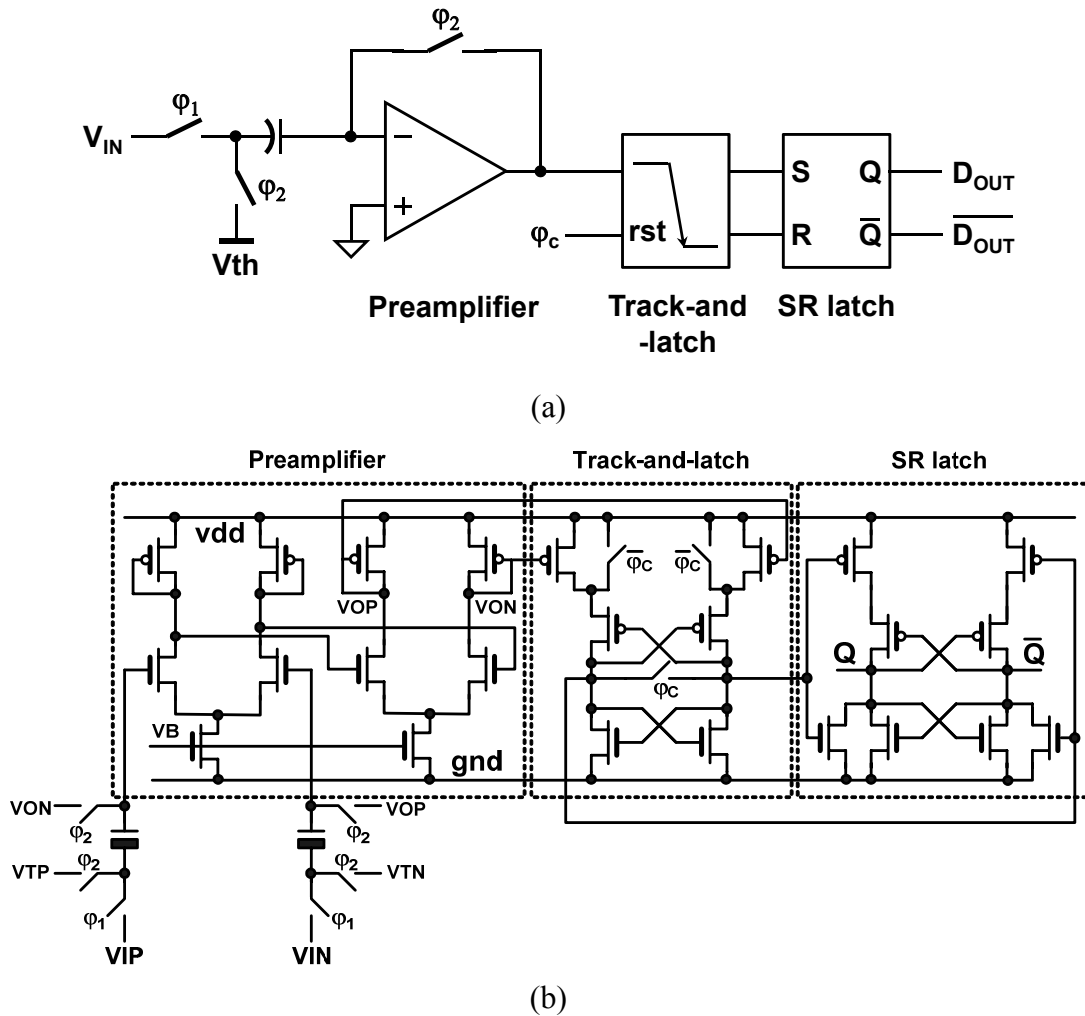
$\varphi_2$
$\varphi_1$
$V_{IN}$
$\varphi_2$
Vth
−
+
Preamplifier
$\varphi_c$
rst
Track-and-latch
S
R
Q
$\overline{Q}$
SR latch
$D_{OUT}$
$\overline{D_{OUT}}$

(a)

Preamplifier
Track-and-latch
SR latch
vdd
VOP
VON
$\overline{\varphi_C}$
$\overline{\varphi_C}$
$\varphi_C$
Q
$\overline{Q}$
VB
gnd
VON
$\varphi_2$
VTP
$\varphi_2$
$\varphi_1$
VIP
VOP
$\varphi_2$
$\varphi_2$
VTN
$\varphi_1$
VIN

(b)